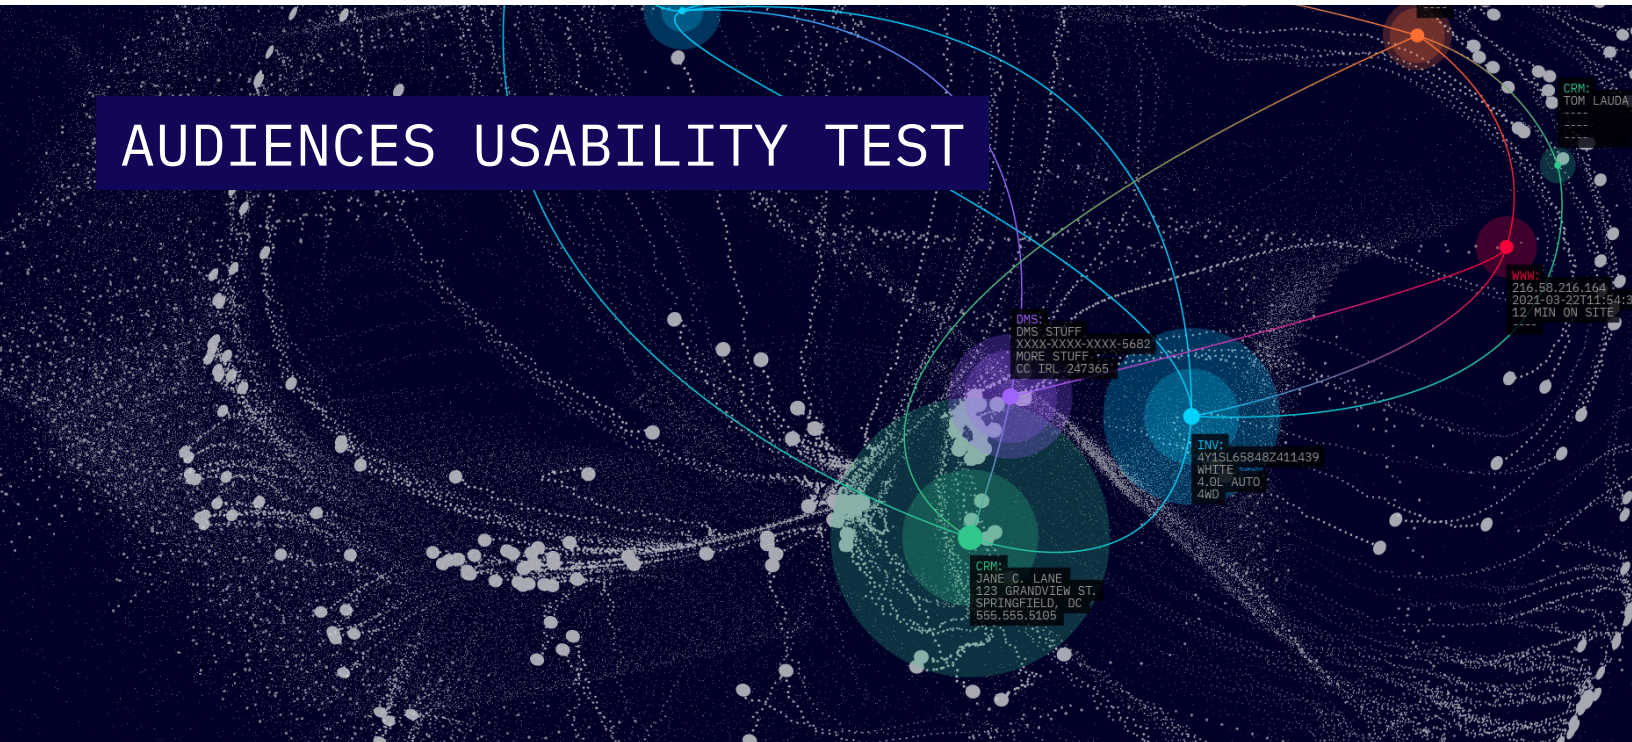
AUDIENCES USABILITY TEST

CRM:
TOM LAUDA
----
----
----

WWW:
216.58.216.164
2021-03-22T11:54:3
12 MIN ON SITE
----

DMS:
DMS STUFF
XXXX-XXXX-XXXX-5682
MORE STUFF
CC IRL 247365

INV:
4Y1SL65848Z411439
WHITE
4.0L AUTO
4WD

CRM:
JANE C. LANE
123 GRANDVIEW ST.
SPRINGFIELD, DC
555.555.5105